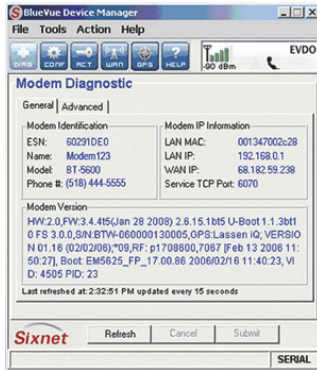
BlueVue Device Manager

File Tools Action Help

DIAG CONF ACT WAN GPS HELP

-90 dBm

EVDO

Modem Diagnostic

General | Advanced

Modem Identification
ESN: 60291DE0
Name: Modem123
Model: BT-5600
Phone #: (518) 444-5555

Modem IP Information
LAN MAC: 001347002c28
LAN IP: 192.168.0.1
WAN IP: 68.182.59.238
Service TCP Port: 6070

Modem Version
HW:2.0,FW:3.4.4t5(Jan 28 2008) 2.6.15.1bt5 U-Boot 1.1.3bt1 0 FS 3.0.0,S/N:BTW-060000130005,GPS:Lassen iQ; VERSION 01.16 (02/02/06);*09,RF: p1708600,7067 [Feb 13 2006 11:50:27], Boot: EM5625_FP_17.00.86 2006/02/16 11:40:23, VID: 4505 PID: 23

Last refreshed at 2:32:51 PM updated every 15 seconds

Sixnet

Refresh Cancel Submit

SERIAL